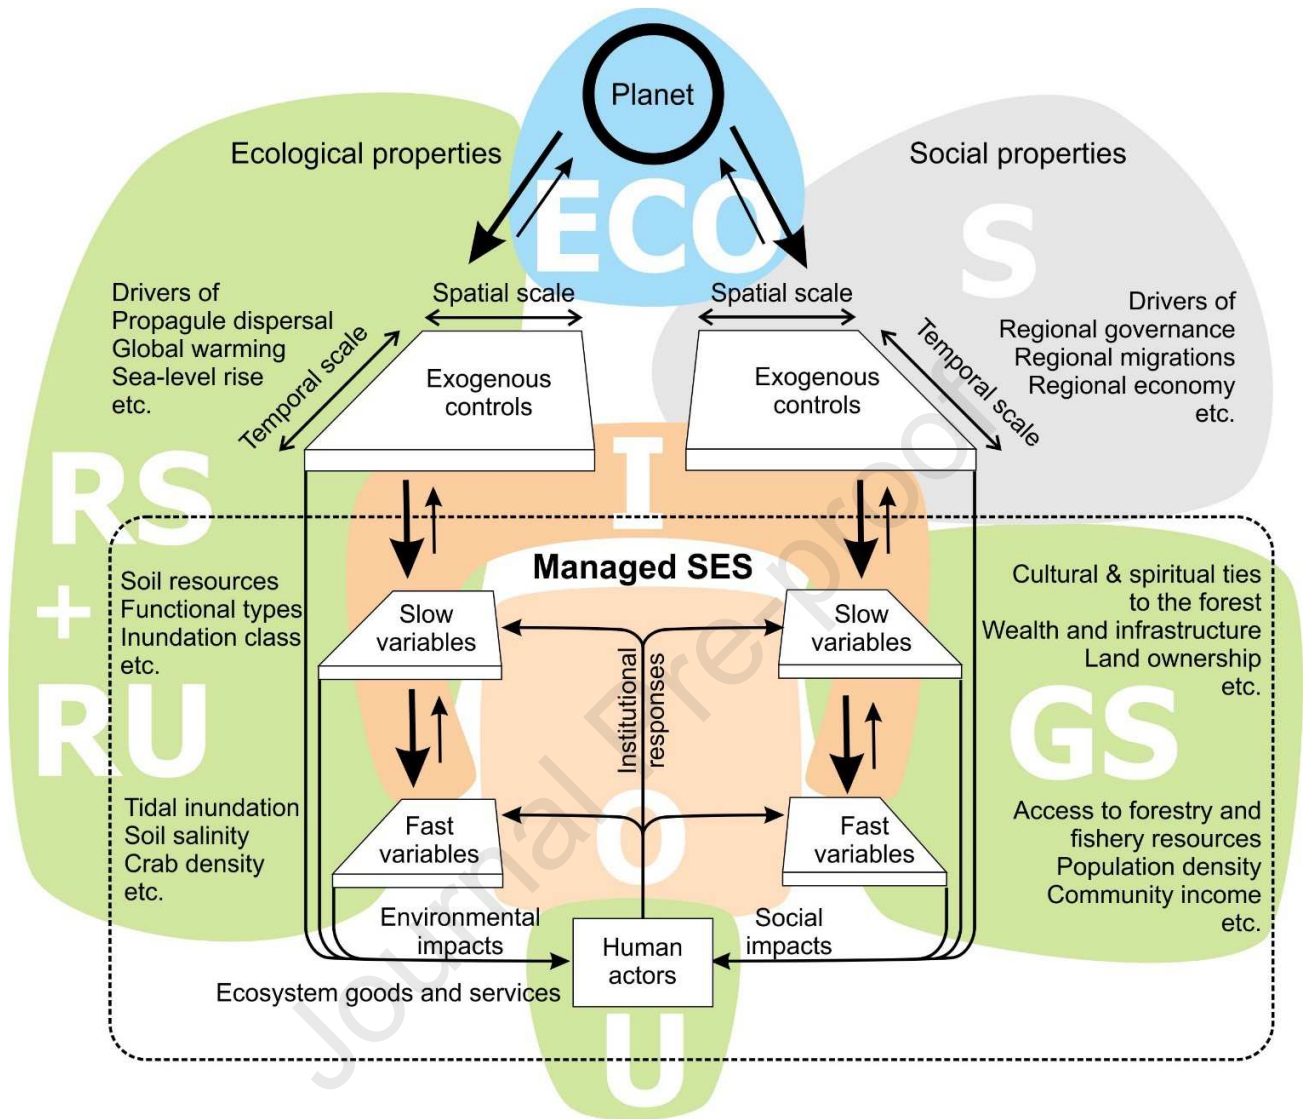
Planet

Ecological properties

ECO

Social properties

S

Drivers of
Propagule dispersal
Global warming
Sea-level rise
etc.

Spatial scale

Spatial scale

Drivers of
Regional governance
Regional migrations
Regional economy
etc.

Temporal scale

Exogenous controls

Exogenous controls

Temporal scale

RS

T

+

RU

Managed SES

Soil resources
Functional types
Inundation class
etc.

Slow variables

Slow variables

Cultural & spiritual ties to the forest
Wealth and infrastructure
Land ownership
etc.

Institutional responses

GS

Tidal inundation
Soil salinity
Crab density
etc.

Fast variables

O

Fast variables

Access to forestry and fishery resources
Population density
Community income
etc.

Environmental impacts

Social impacts

Human actors

Ecosystem goods and services

U

Journal Pre-proof